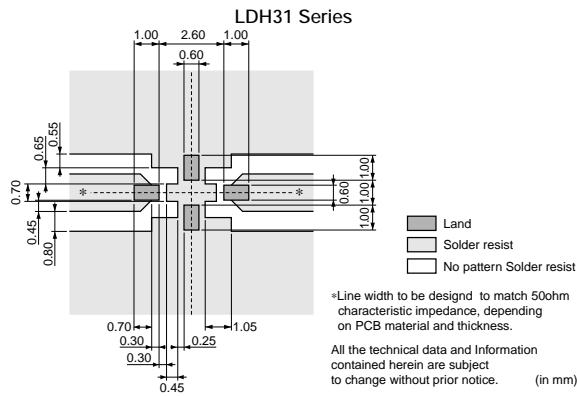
LDH31 Series

1.00
2.60
1.00
0.60
0.65
0.55
0.70
0.45
0.80
*
*
1.00
0.60
1.00
1.00
1.00
0.70
0.30
0.30
0.25
1.05
0.45

Land
Solder resist
No pattern Solder resist

*Line width to be designd to match 50ohm characteristic impedance, depending on PCB material and thickness.

All the technical data and Information contained herein are subject to change without prior notice. (in mm)